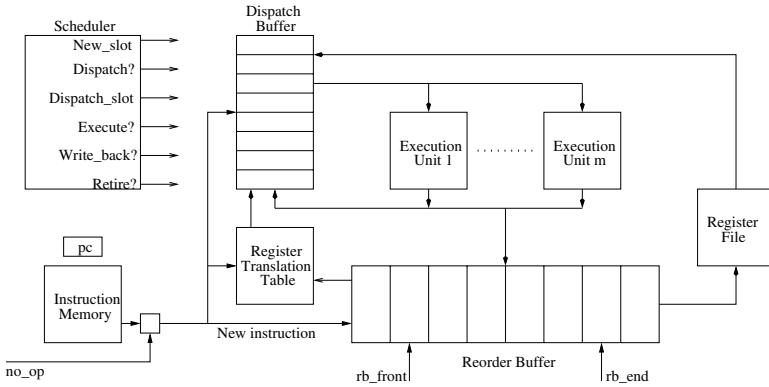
Scheduler
New_slot
Dispatch?
Dispatch_slot
Execute?
Write_back?
Retire?

Dispatch Buffer

Execution Unit 1
.........
Execution Unit m

Register File

pc

Instruction Memory

Register Translation Table

New instruction

Reorder Buffer

no_op

rb_front

rb_end